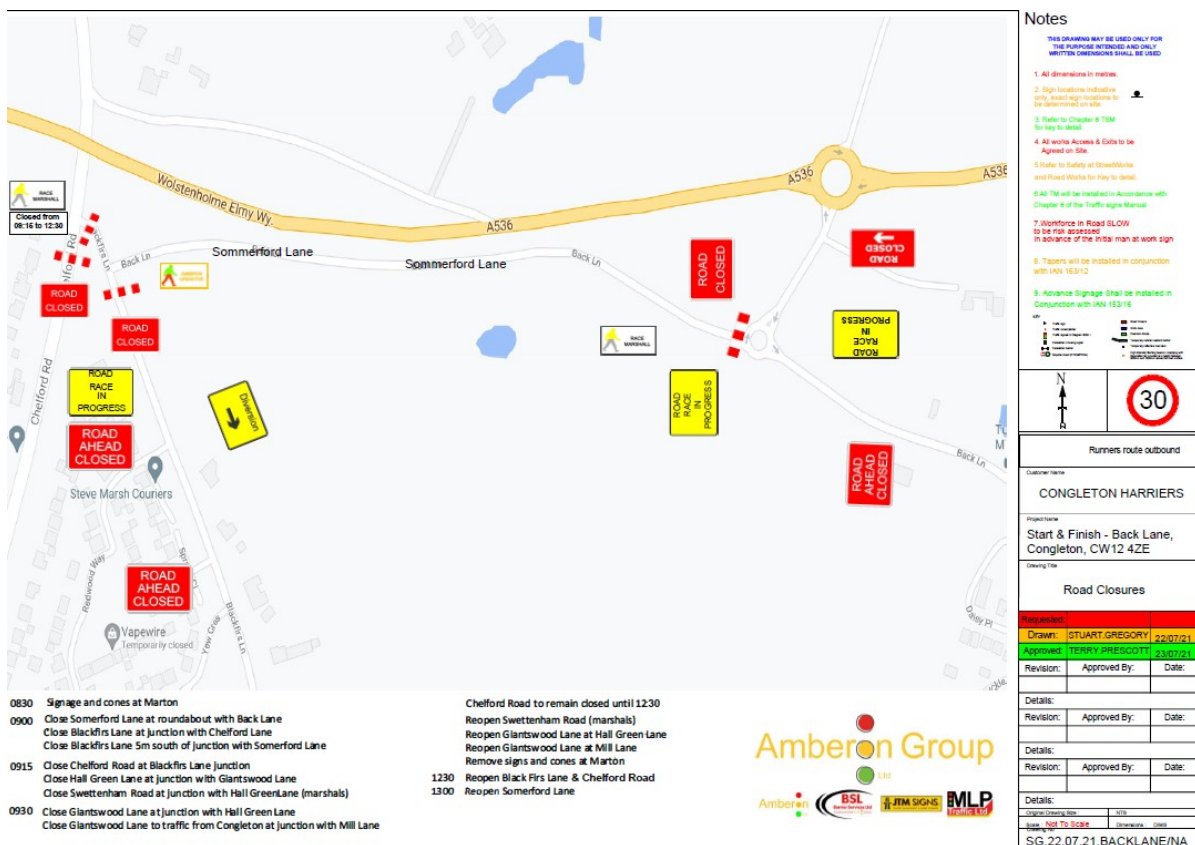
Notes

THIS DRAWING MAY BE USED ONLY FOR THE PURPOSE INTENDED AND ONLY WRITTEN DIMENSIONS SHALL BE USED

1. All dimensions in metres.

2. Sign locations indicative only, exact sign locations to be determined on site.

3. Refer to Chapter 8 TSM for key to detail.

4. All works Access & Exits to be Agreed on Site.

5.Refer to Safety at StreetWorks and Road Works for Key to detail.

6.All TM will be installed in Accordance with Chapter 8 of the Traffic signs Manual

7.Workforce in Road SLOW to be risk assessed in advance of the initial man at work sign

8. Tapers will be installed in conjunction with IAN 163/12

9. Advance Signage Shall be installed in Conjunction with IAN 163/16

KEY

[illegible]

N

30

Runners route outbound

Customer Name
CONGLETON HARRIERS

Project Name
Start & Finish - Back Lane, Congleton, CW12 4ZE

Drawing Title
Road Closures

| Requested: | | |
|---|---|---|
| Drawn: | STUART.GREGORY | 22/07/21 |
| Approved: | TERRY.PRESCOTT | 23/07/21 |

| Revision: | Approved By: | Date: |
|---|---|---|
| | | |

Details:

| Revision: | Approved By: | Date: |
|---|---|---|
| | | |

Details:

| Revision: | Approved By: | Date: |
|---|---|---|
| | | |

Details:

Original Drawing Size NTS
Scale Not To Scale Dimensions DWG
SG.22.07.21.BACKLANE/NA

Wolstenholme Elmy Wy
A536
A536
A536
Sommerford Lane
Sommerford Lane
Back Ln
Back Ln
Back Ln
Chelford Rd
Chelford Rd
Blackfirs Ln
Redwood Way
Yew Cres
Steve Marsh Couriers
Vapewire
Temporarily closed
Daisy Pl

RACE MARSHALL
Closed from 09:15 to 12:30
RACE MARSHALL
RACE MARSHALL
ROAD CLOSED
ROAD CLOSED
ROAD CLOSED
ROAD CLOSED
ROAD RACE IN PROGRESS
ROAD RACE IN PROGRESS
ROAD RACE IN PROGRESS
ROAD AHEAD CLOSED
ROAD AHEAD CLOSED
ROAD AHEAD CLOSED
Diversion

0830 Signage and cones at Marton
0900 Close Somerford Lane at roundabout with Back Lane
Close Blackfirs Lane at junction with Chelford Lane
Close Blackfirs Lane 5m south of junction with Somerford Lane
0915 Close Chelford Road at Blackfirs Lane junction
Close Hall Green Lane at junction with Giantswood Lane
Close Swettenham Road at junction with Hall GreenLane (marshals)
0930 Close Giantswood Lane at junction with Hall Green Lane
Close Giantswood Lane to traffic from Congleton at junction with Mill Lane

Chelford Road to remain closed until 12:30
Reopen Swettenham Road (marshals)
Reopen Giantswood Lane at Hall Green Lane
Reopen Giantswood Lane at Mill Lane
Remove signs and cones at Marton
1230 Reopen Black Firs Lane & Chelford Road
1300 Reopen Somerford Lane

Amberon Group
Ltd
Amberon
BSL
JTM SIGNS
MLP Traffic Ltd